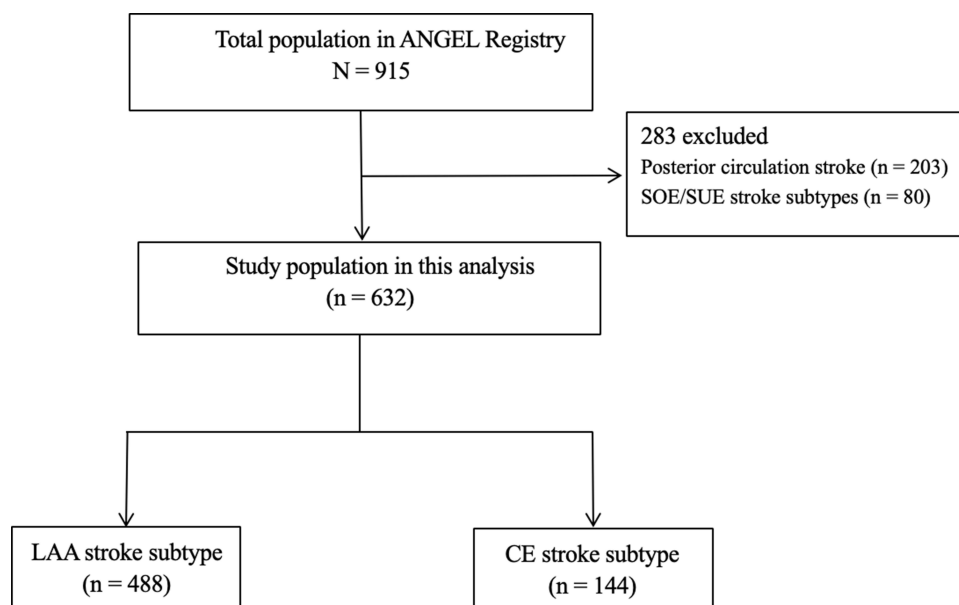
Total population in ANGEL Registry
N = 915

283 excluded
Posterior circulation stroke (n = 203)
SOE/SUE stroke subtypes (n = 80)

Study population in this analysis
(n = 632)

LAA stroke subtype
(n = 488)

CE stroke subtype
(n = 144)